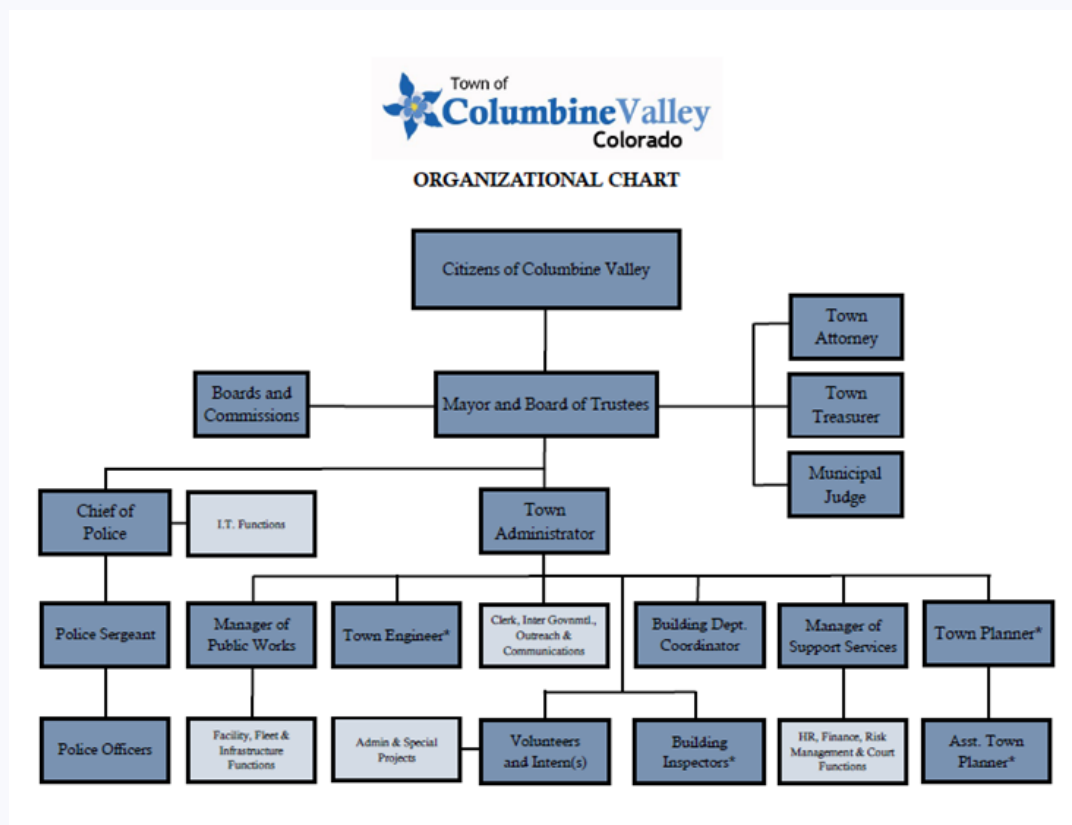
Town of
ColumbineValley
Colorado

ORGANIZATIONAL CHART

Citizens of Columbine Valley

Town Attorney

Town Treasurer

Municipal Judge

Boards and Commissions

Mayor and Board of Trustees

Chief of Police

I.T. Functions

Town Administrator

Police Sergeant

Manager of Public Works

Town Engineer*

Clerk, Inter Govnmtl., Outreach & Communications

Building Dept. Coordinator

Manager of Support Services

Town Planner*

Police Officers

Facility, Fleet & Infrastructure Functions

Admin & Special Projects

Volunteers and Intern(s)

Building Inspectors*

HR, Finance, Risk Management & Court Functions

Asst. Town Planner*